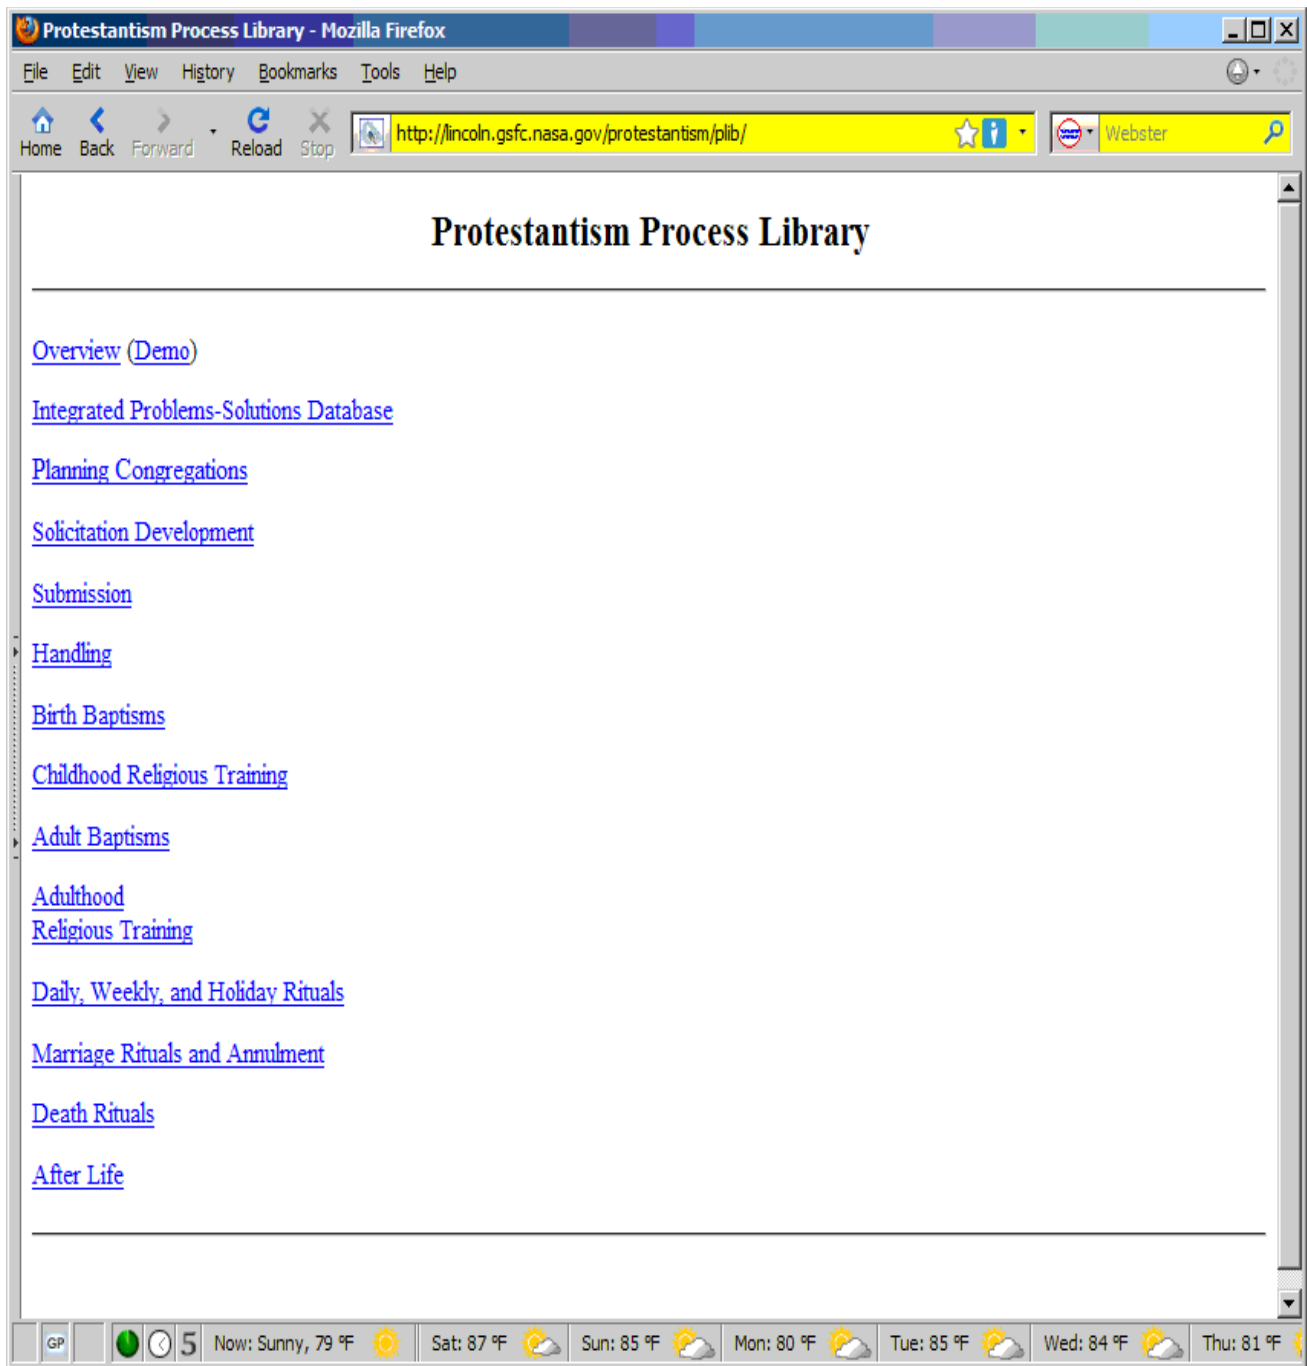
Protestantism Process Library - Mozilla Firefox

File Edit View History Bookmarks Tools Help

Home Back Forward Reload Stop http://lincoln.gsfc.nasa.gov/protestantism/plib/ Webster

Protestantism Process Library

Overview (Demo)

Integrated Problems-Solutions Database

Planning Congregations

Solicitation Development

Submission

Handling

Birth Baptisms

Childhood Religious Training

Adult Baptisms

Adulthood
Religious Training

Daily, Weekly, and Holiday Rituals

Marriage Rituals and Annulment

Death Rituals

After Life

GP 5 Now: Sunny, 79 °F Sat: 87 °F Sun: 85 °F Mon: 80 °F Tue: 85 °F Wed: 84 °F Thu: 81 °F